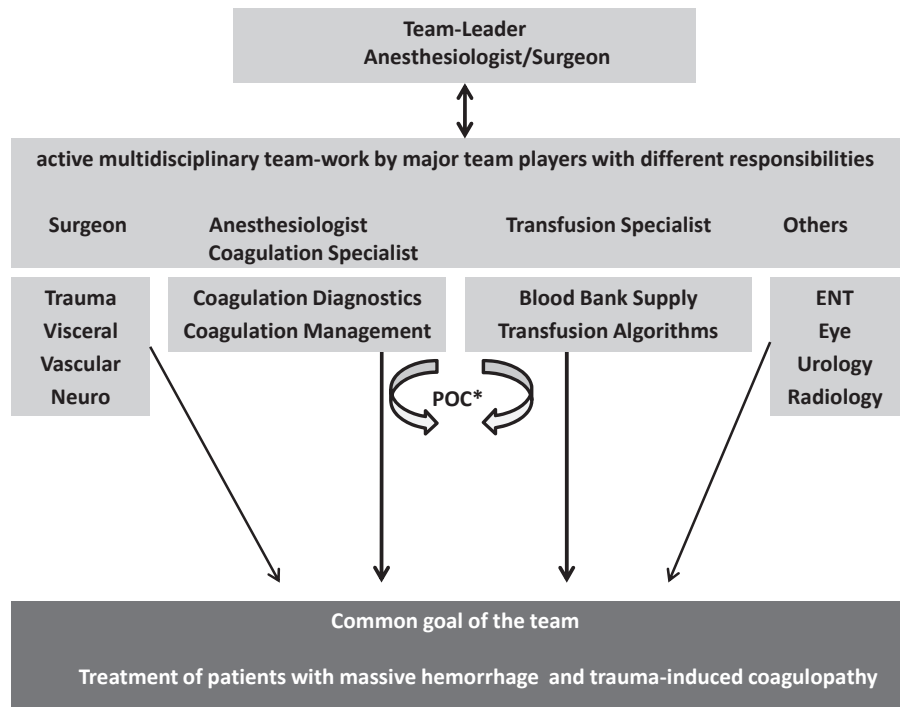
Team-Leader
Anesthesiologist/Surgeon

active multidisciplinary team-work by major team players with different responsibilities

Surgeon

Anesthesiologist
Coagulation Specialist

Transfusion Specialist

Others

Trauma
Visceral
Vascular
Neuro

Coagulation Diagnostics
Coagulation Management

Blood Bank Supply
Transfusion Algorithms

ENT
Eye
Urology
Radiology

POC*

Common goal of the team

Treatment of patients with massive hemorrhage and trauma-induced coagulopathy